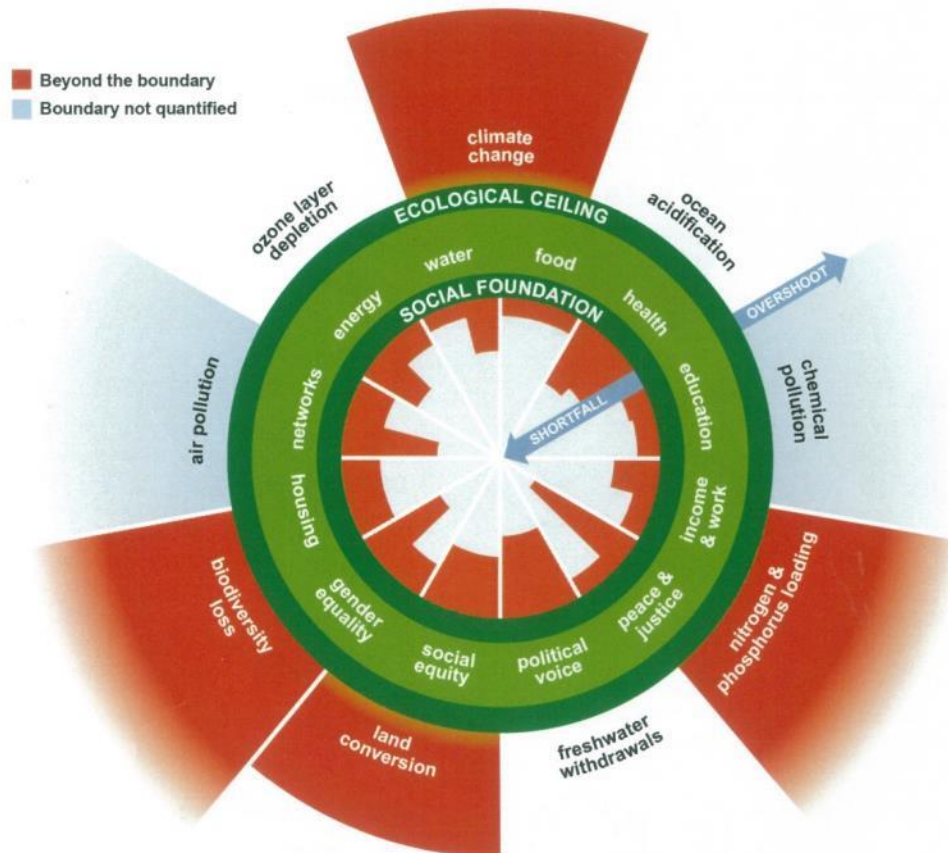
Beyond the boundary
Boundary not quantified

climate change

ECOLOGICAL CEILING

ozone layer depletion

ocean acidification

OVERSHOOT

chemical pollution

air pollution

SOCIAL FOUNDATION

water
food
health
education
income & work
peace & justice
political voice
social equity
gender equality
housing
networks
energy

SHORTFALL

nitrogen & phosphorus loading

freshwater withdrawals

land conversion

biodiversity loss